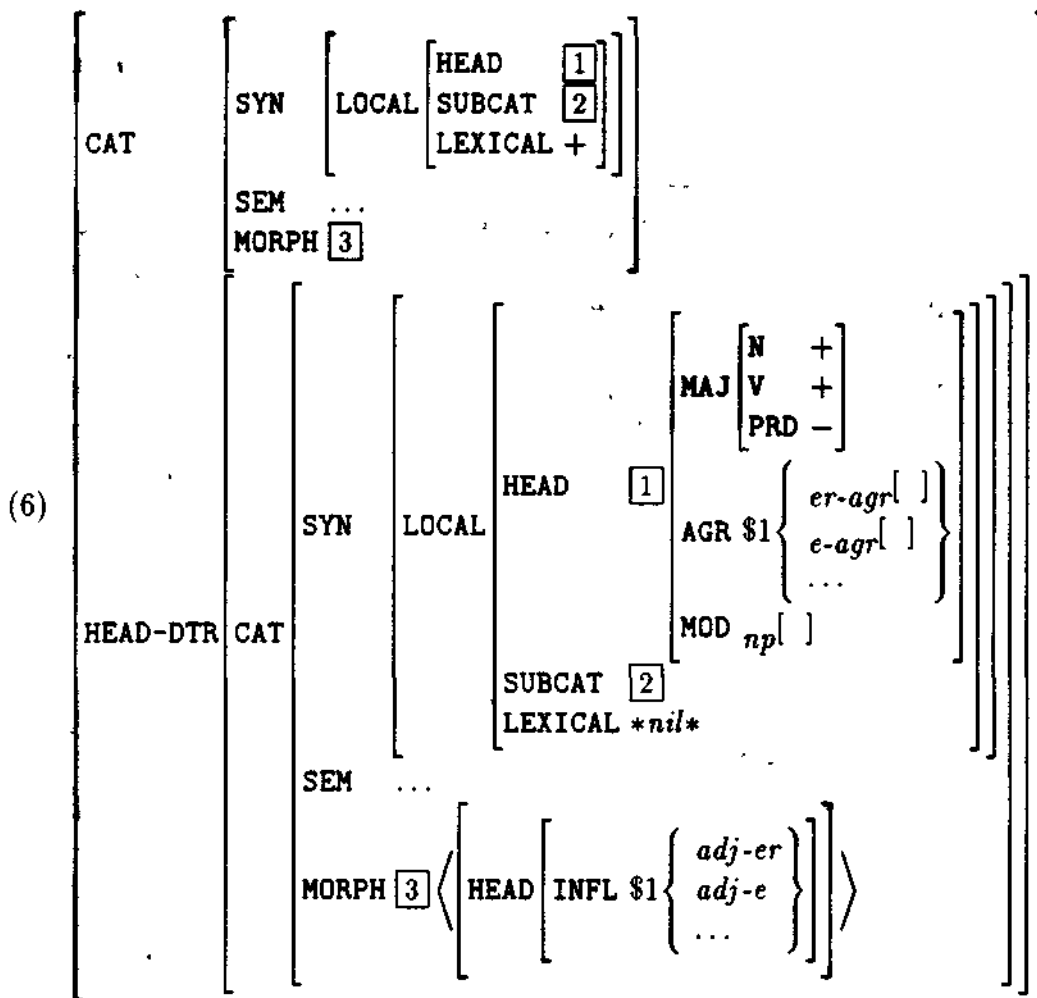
(6)
$\begin{bmatrix} \text{CAT} & \begin{bmatrix} \text{SYN} & \begin{bmatrix} \text{LOCAL} & \begin{bmatrix} \text{HEAD} & \boxed{1} \\ \text{SUBCAT} & \boxed{2} \\ \text{LEXICAL} & + \end{bmatrix} \end{bmatrix} \\ \text{SEM} & \ldots \\ \text{MORPH} & \boxed{3} \end{bmatrix} \\ \text{HEAD-DTR} & \begin{bmatrix} \text{CAT} & \begin{bmatrix} \text{SYN} & \begin{bmatrix} \text{LOCAL} & \begin{bmatrix} \text{HEAD} & \boxed{1} \begin{bmatrix} \text{MAJ} & \begin{bmatrix} \text{N} & + \\ \text{V} & + \\ \text{PRD} & - \end{bmatrix} \\ \text{AGR} & \$1 \begin{Bmatrix} er\text{-}agr[\ ] \\ e\text{-}agr[\ ] \\ \ldots \end{Bmatrix} \\ \text{MOD} & np[\ ] \end{bmatrix} \\ \text{SUBCAT} & \boxed{2} \\ \text{LEXICAL} & *nil* \end{bmatrix} \end{bmatrix} \\ \text{SEM} & \ldots \\ \text{MORPH} & \boxed{3} \left\langle \begin{bmatrix} \text{HEAD} & \begin{bmatrix} \text{INFL} & \$1 \begin{Bmatrix} adj\text{-}er \\ adj\text{-}e \\ \ldots \end{Bmatrix} \end{bmatrix} \end{bmatrix} \right\rangle \end{bmatrix} \end{bmatrix} \end{bmatrix}$